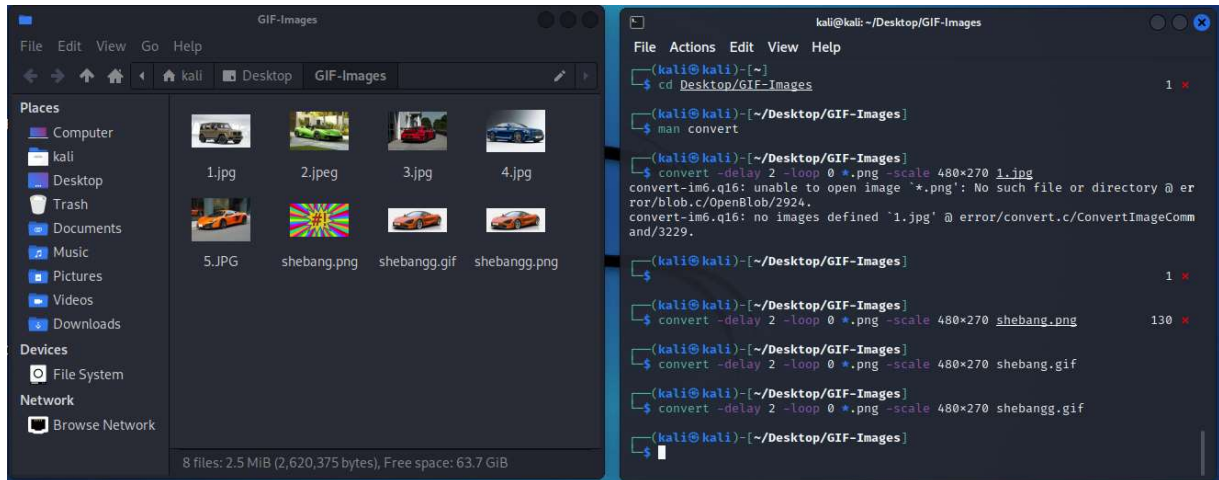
GIF-Images

File Edit View Go Help

kali Desktop GIF-Images

Places
Computer
kali
Desktop
Trash
Documents
Music
Pictures
Videos
Downloads
Devices
File System
Network
Browse Network

1.jpg
2.jpeg
3.jpg
4.jpg
5.JPG
shebang.png
shebangg.gif
shebangg.png

8 files: 2.5 MiB (2,620,375 bytes), Free space: 63.7 GiB

kali@kali: ~/Desktop/GIF-Images

File Actions Edit View Help

┌──(kali㉿kali)-[~]
└─$ cd Desktop/GIF-Images 1 ✗

┌──(kali㉿kali)-[~/Desktop/GIF-Images]
└─$ man convert

┌──(kali㉿kali)-[~/Desktop/GIF-Images]
└─$ convert -delay 2 -loop 0 *.png -scale 480×270 1.jpg
convert-im6.q16: unable to open image `*.png': No such file or directory @ error/blob.c/OpenBlob/2924.
convert-im6.q16: no images defined `1.jpg' @ error/convert.c/ConvertImageCommand/3229.

┌──(kali㉿kali)-[~/Desktop/GIF-Images]
└─$ 1 ✗

┌──(kali㉿kali)-[~/Desktop/GIF-Images]
└─$ convert -delay 2 -loop 0 *.png -scale 480×270 shebang.png 130 ✗

┌──(kali㉿kali)-[~/Desktop/GIF-Images]
└─$ convert -delay 2 -loop 0 *.png -scale 480×270 shebang.gif

┌──(kali㉿kali)-[~/Desktop/GIF-Images]
└─$ convert -delay 2 -loop 0 *.png -scale 480×270 shebangg.gif

┌──(kali㉿kali)-[~/Desktop/GIF-Images]
└─$